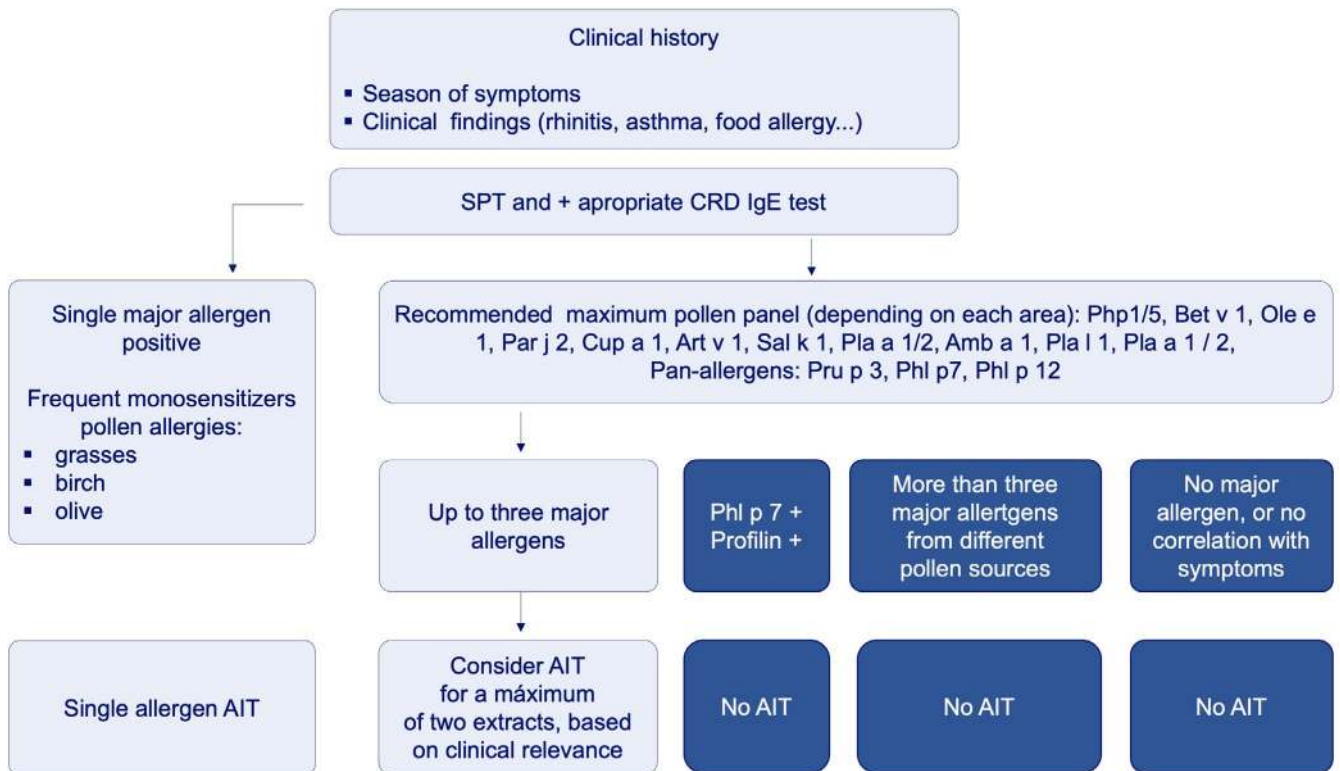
Clinical history

▪ Season of symptoms
▪ Clinical findings (rhinitis, asthma, food allergy...)

SPT and + apropriate CRD IgE test

Single major allergen positive

Frequent monosensitizers pollen allergies:
▪ grasses
▪ birch
▪ olive

Recommended maximum pollen panel (depending on each area): Php1/5, Bet v 1, Ole e 1, Par j 2, Cup a 1, Art v 1, Sal k 1, Pla a 1/2, Amb a 1, Pla l 1, Pla a 1 / 2, Pan-allergens: Pru p 3, Phl p7, Phl p 12

Up to three major allergens

Phl p 7 + Profilin +

More than three major allertgens from different pollen sources

No major allergen, or no correlation with symptoms

Single allergen AIT

Consider AIT for a máximum of two extracts, based on clinical relevance

No AIT

No AIT

No AIT